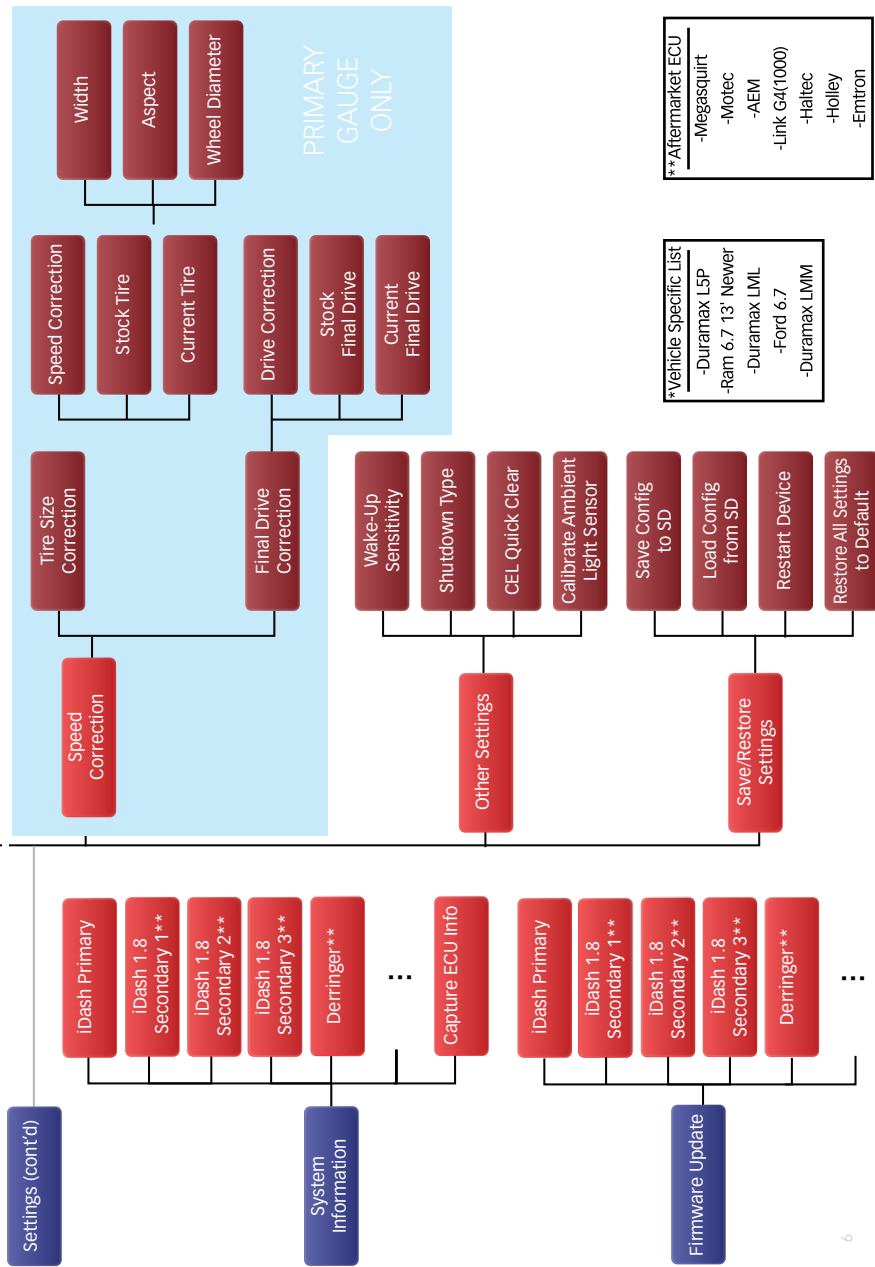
Settings (cont'd)

System Information

iDash Primary

iDash 1.8 Secondary 1**

iDash 1.8 Secondary 2**

iDash 1.8 Secondary 3**

Derringer**

...

Capture ECU Info

Firmware Update

iDash Primary

iDash 1.8 Secondary 1**

iDash 1.8 Secondary 2**

iDash 1.8 Secondary 3**

Derringer**

...

Speed Correction

Tire Size Correction

Final Drive Correction

Speed Correction

Stock Tire

Current Tire

Width

Aspect

Wheel Diameter

Drive Correction

Stock Final Drive

Current Final Drive

PRIMARY GAUGE ONLY

Other Settings

Wake-Up Sensitivity

Shutdown Type

CEL Quick Clear

Calibrate Ambient Light Sensor

Save/Restore Settings

Save Config to SD

Load Config from SD

Restart Device

Restore All Settings to Default

*Vehicle Specific List
-Duramax L5P
-Ram 6.7 13' Newer
-Duramax LML
-Ford 6.7
-Duramax LMM

**Aftermarket ECU
-Megasquirt
-Motec
-AEM
-Link G4(1000)
-Haltec
-Holley
-Emtron

9